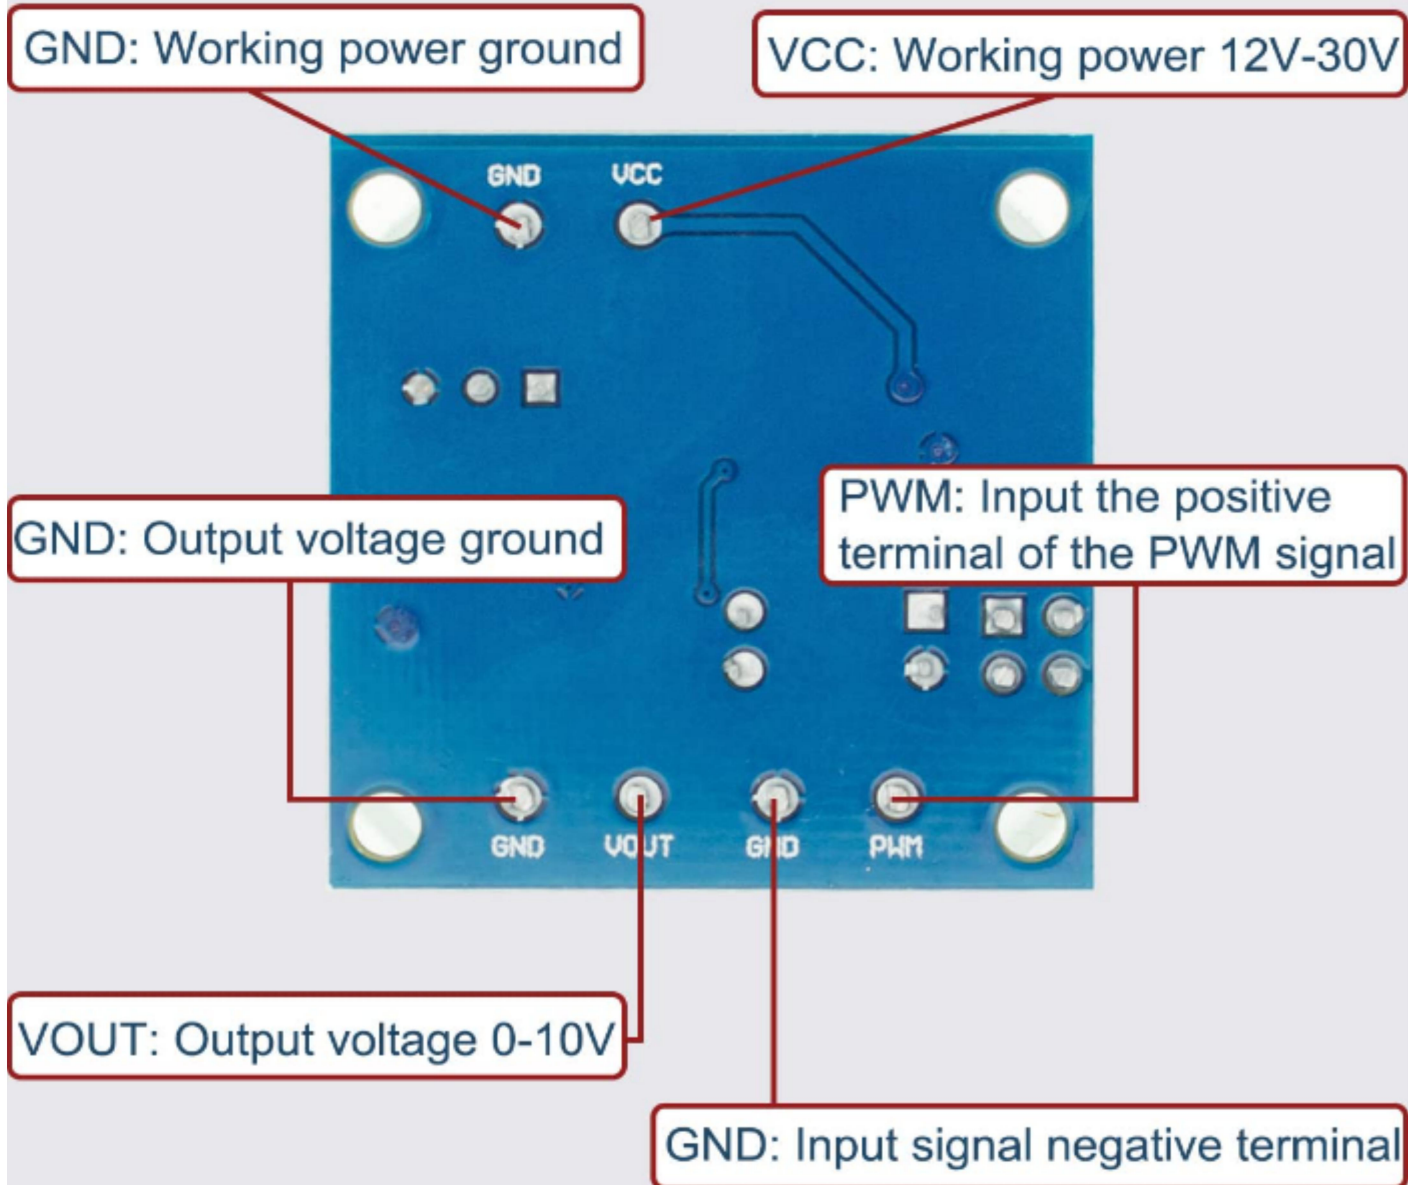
GND: Working power ground

VCC: Working power 12V-30V

GND

VCC

GND: Output voltage ground

PWM: Input the positive terminal of the PWM signal

GND

VOUT

GND

PWM

VOUT: Output voltage 0-10V

GND: Input signal negative terminal